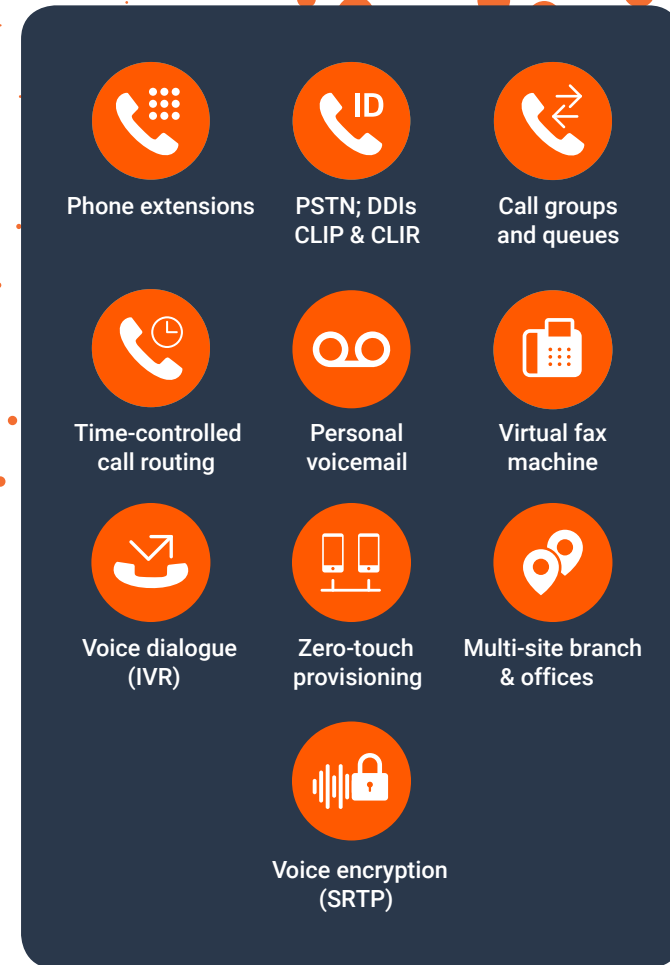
ID

Phone extensions

PSTN; DDIs CLIP & CLIR

Call groups and queues

Time-controlled call routing

Personal voicemail

Virtual fax machine

Voice dialogue (IVR)

Zero-touch provisioning

Multi-site branch & offices

Voice encryption (SRTP)